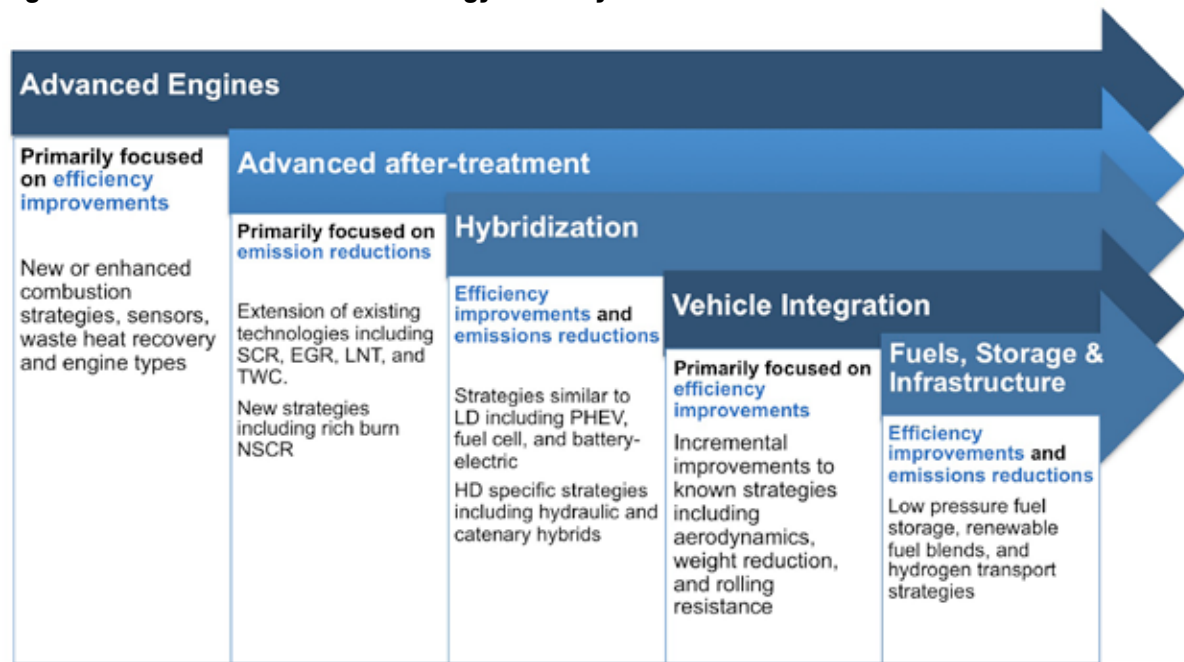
Advanced Engines

Primarily focused on efficiency improvements

New or enhanced combustion strategies, sensors, waste heat recovery and engine types

Advanced after-treatment

Primarily focused on emission reductions

Extension of existing technologies including SCR, EGR, LNT, and TWC.

New strategies including rich burn NSCR

Hybridization

Efficiency improvements and emissions reductions

Strategies similar to LD including PHEV, fuel cell, and battery-electric

HD specific strategies including hydraulic and catenary hybrids

Vehicle Integration

Primarily focused on efficiency improvements

Incremental improvements to known strategies including aerodynamics, weight reduction, and rolling resistance

Fuels, Storage & Infrastructure

Efficiency improvements and emissions reductions

Low pressure fuel storage, renewable fuel blends, and hydrogen transport strategies